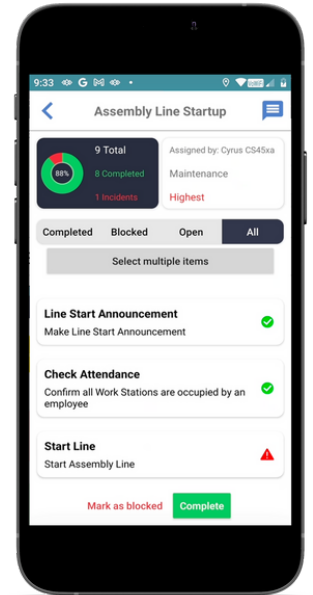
9:33

Assembly Line Startup

88%

9 Total

8 Completed

1 Incidents

Assigned by: Cyrus CS45xa

Maintenance

Highest

Completed

Blocked

Open

All

Select multiple items

Line Start Announcement

Make Line Start Announcement

Check Attendance

Confirm all Work Stations are occupied by an employee

Start Line

Start Assembly Line

Mark as blocked

Complete